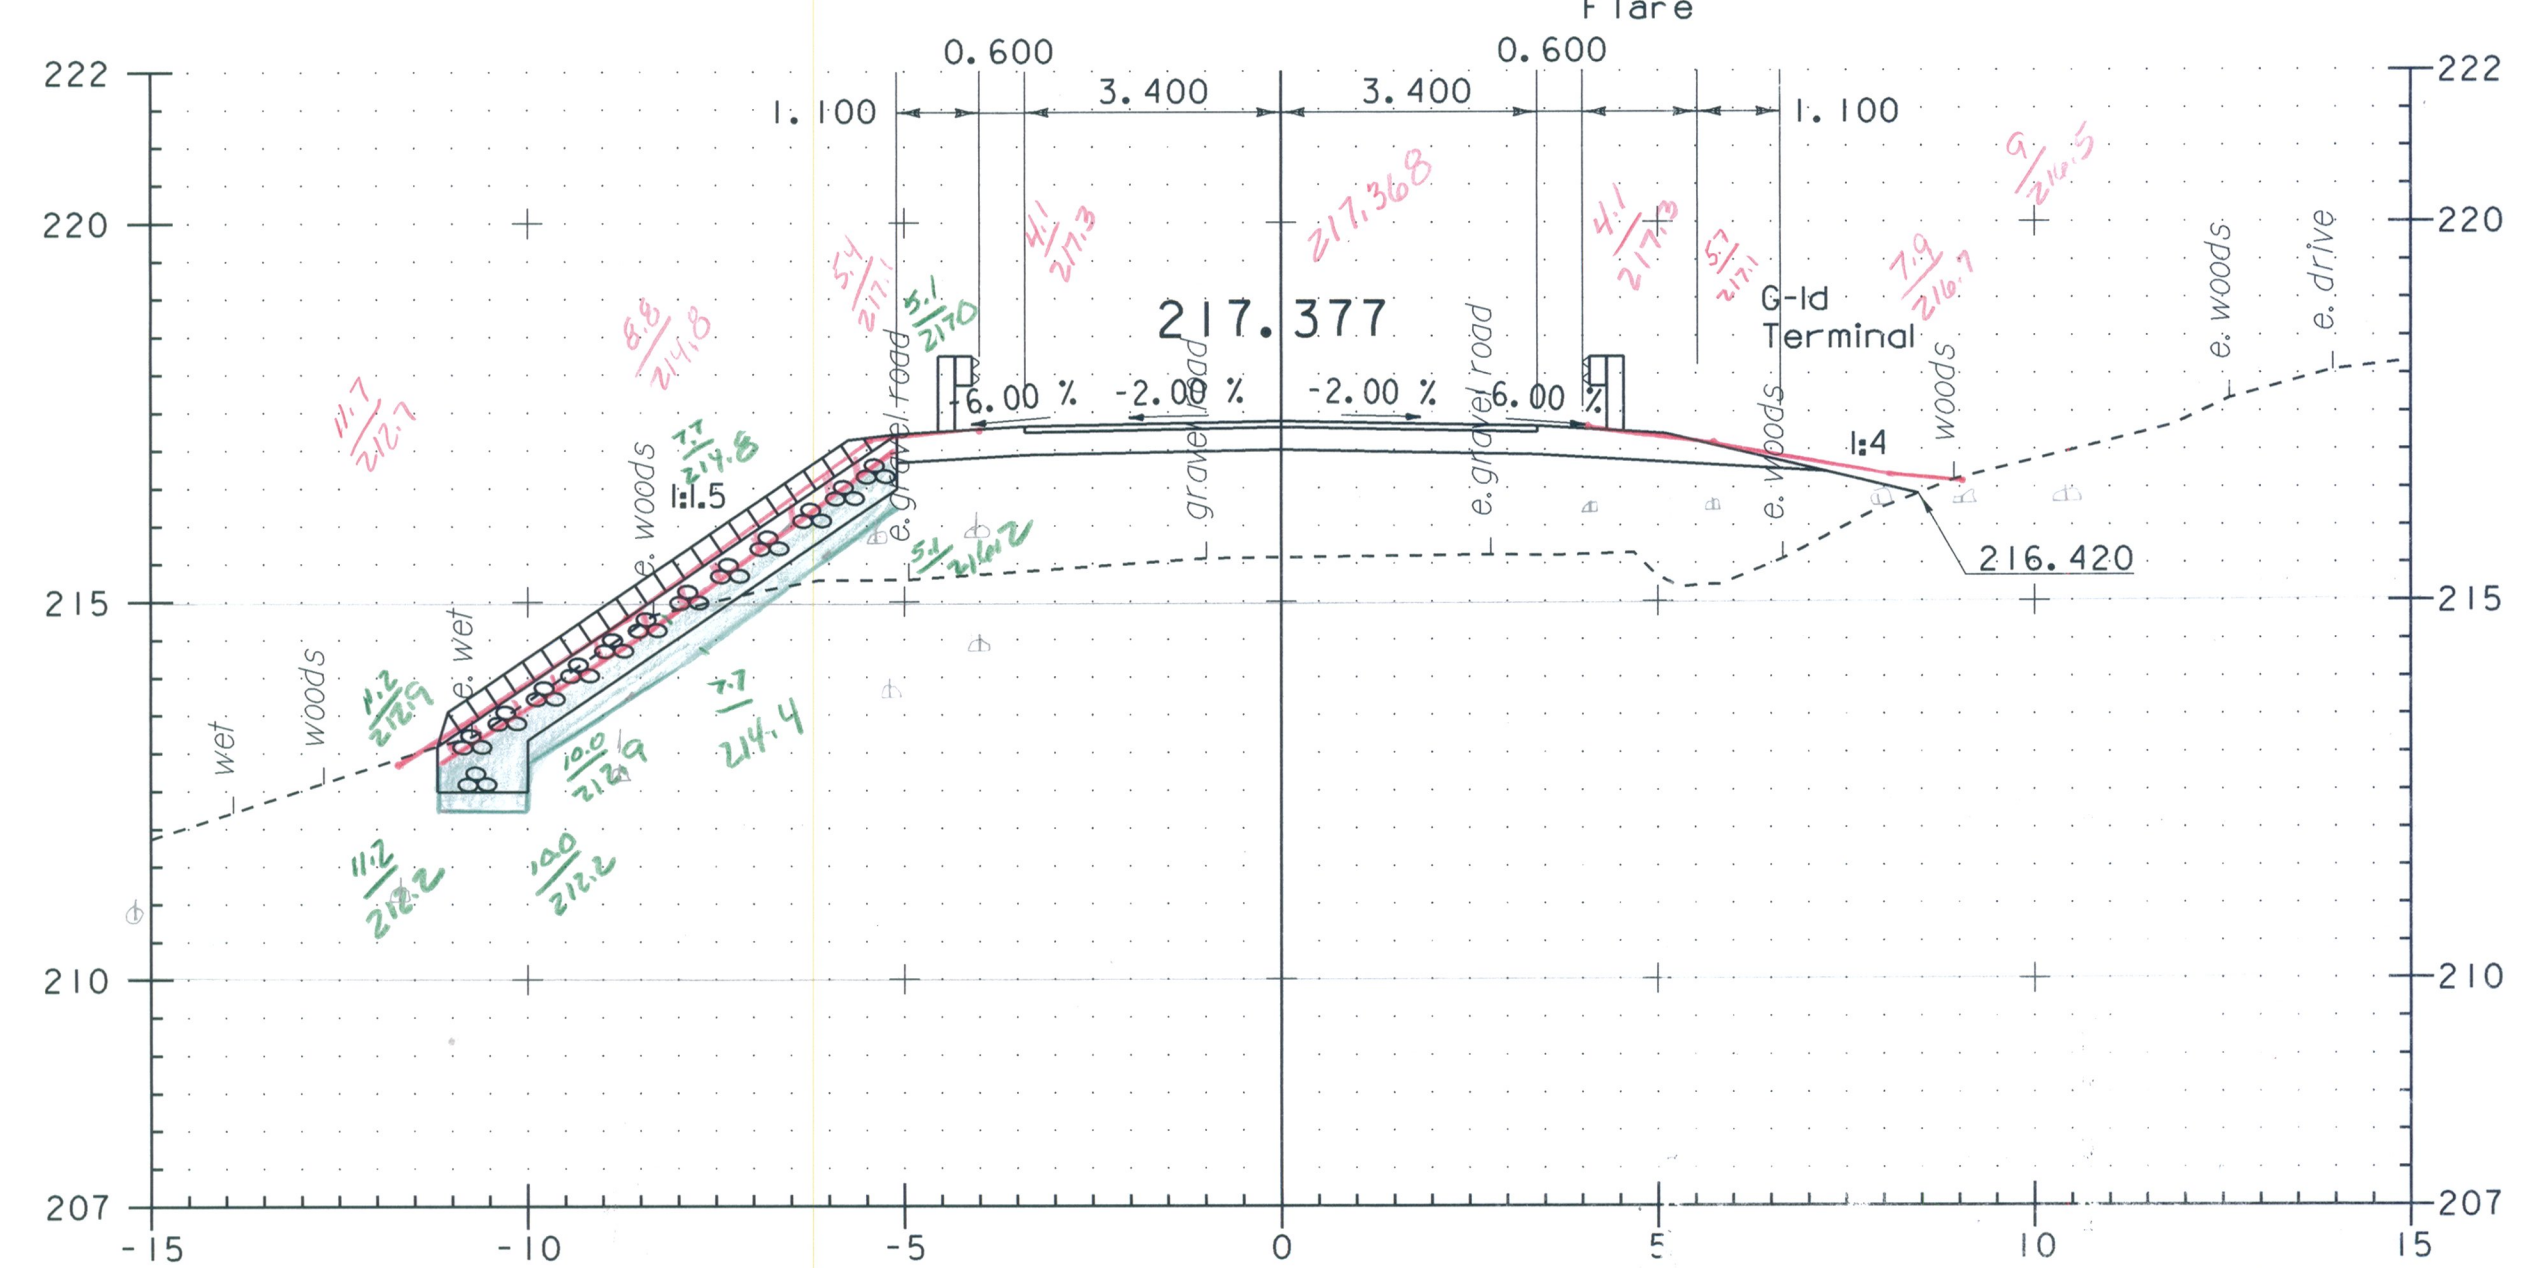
Flare

0.600
0.600
1.100
3.400
3.400
1.100

222
220
215
210
207
222
220
215
210
207

217.377
217.368
-6.00 %
-2.00 %
-2.00 %
6.00 %
G-Id
Terminal
1:4
1:1.5
216.420

e. gravel road
gravel road
e. gravel road
e. woods
woods
e. woods
e. drive
e. woods
e. wet
woods
wet

11.7/212.7
8.8/214.8
5.4/217.1
5.1/217.0
4.1/217.3
4.1/217.3
5.7/217.1
7.9/216.7
9/216.5
7.7/214.8
5.1/216.2
11.2/212.9
7.7/214.4
10.0/212.9
11.2/212.2
10.0/212.2

-15
-10
-5
0
5
10
15